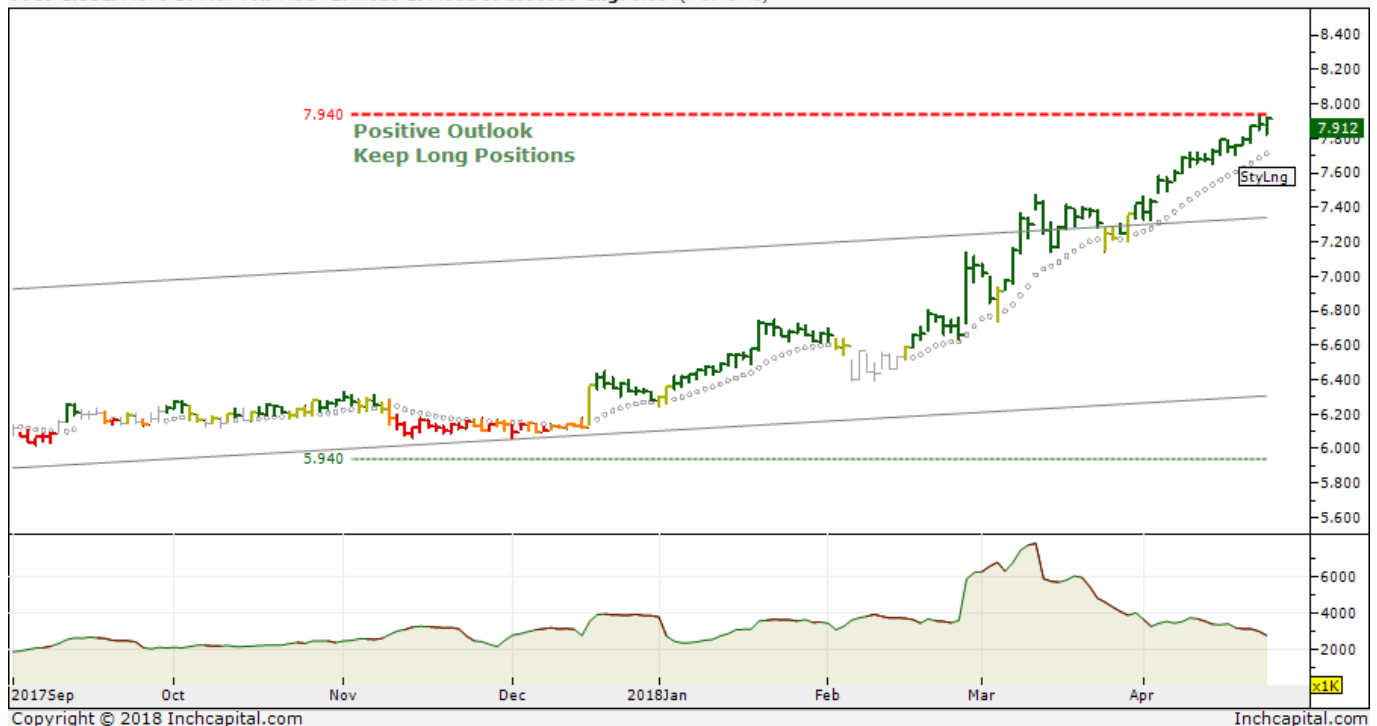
7.940
Positive Outlook
Keep Long Positions
5.940
8.400
8.200
8.000
7.912
7.800
7.600
StyLng
7.400
7.200
7.000
6.800
6.600
6.400
6.200
6.000
5.800
5.600
6000
4000
2000
x1K
2017Sep
Oct
Nov
Dec
2018Jan
Feb
Mar
Apr
Copyright © 2018 Inchcapital.com
Inchcapital.com